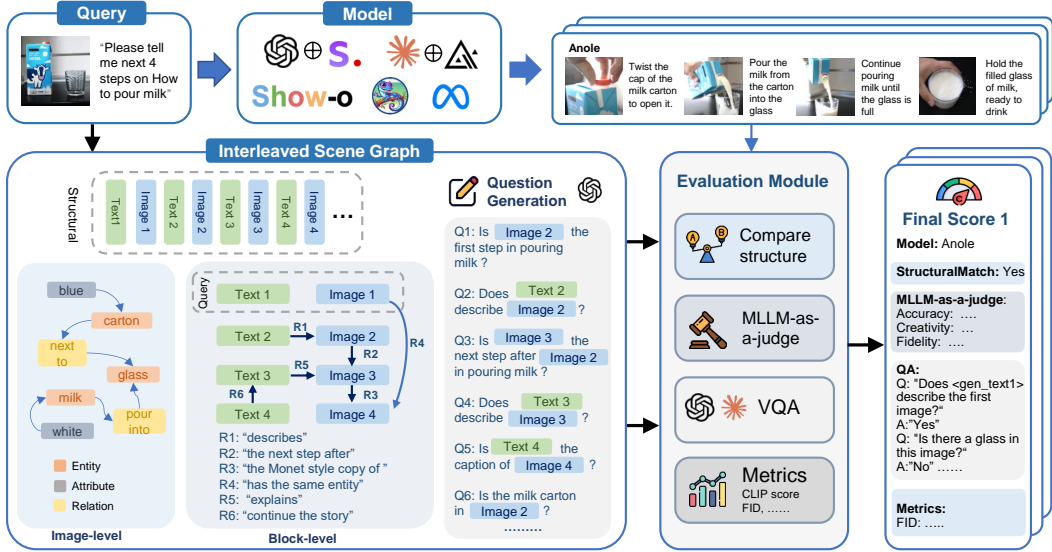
Query

"Please tell me next 4 steps on How to pour milk"

Model

S.

Show-o

Anole

Twist the cap of the milk carton to open it.

Pour the milk from the carton into the glass

Continue pouring milk until the glass is full

Hold the filled glass of milk, ready to drink

Interleaved Scene Graph

Structural

Text1 | Image 1 | Text 2 | Image 2 | Text 3 | Image 3 | Text 4 | Image 4 | ...

blue
carton
next to
glass
milk
pour into
white

Entity
Attribute
Relation

Image-level

Query
Text 1
Image 1
Text 2
R1
Image 2
R2
R5
Text 3
Image 3
R6
R3
Text 4
Image 4
R4

R1: "describes"
R2: "the next step after"
R3: "the Monet style copy of "
R4: "has the same entity"
R5: "explains"
R6: "continue the story"

Block-level

Question Generation

Q1: Is Image 2 the first step in pouring milk ?

Q2: Does Text 2 describe Image 2 ?

Q3: Is Image 3 the next step after Image 2 in pouring milk ?

Q4: Does Text 3 describe Image 3 ?

Q5: Is Text 4 the caption of Image 4 ?

Q6: Is the milk carton in Image 2 ?

.........

Evaluation Module

Compare structure

MLLM-as-a-judge

VQA

Metrics
CLIP score
FID, ......

Final Score 1

Model: Anole

StructuralMatch: Yes

MLLM-as-a-judge:
Accuracy: ....
Creativity: ...
Fidelity: ....

QA:
Q: "Does <gen_text1> describe the first image?"
A:"Yes"
Q: "Is there a glass in this image?"
A:"No" ......

Metrics:
FID: ....